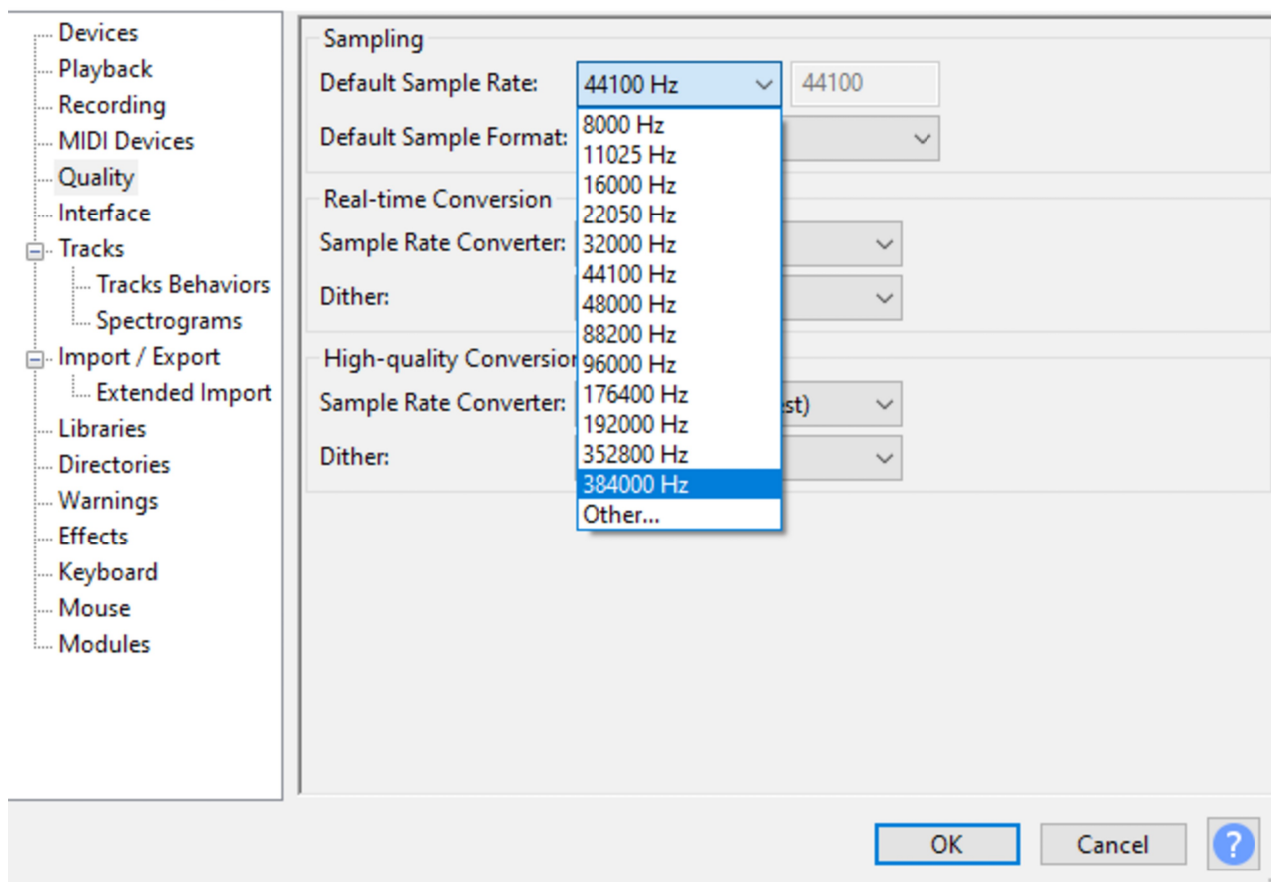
Devices
Playback
Recording
MIDI Devices
Quality
Interface
Tracks
Tracks Behaviors
Spectrograms
Import / Export
Extended Import
Libraries
Directories
Warnings
Effects
Keyboard
Mouse
Modules

Sampling
Default Sample Rate: 44100 Hz 44100
Default Sample Format:
8000 Hz
11025 Hz
16000 Hz
22050 Hz
32000 Hz
44100 Hz
48000 Hz
88200 Hz
96000 Hz
176400 Hz
192000 Hz
352800 Hz
384000 Hz
Other...

Real-time Conversion
Sample Rate Converter:
Dither:

High-quality Conversion
Sample Rate Converter: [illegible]st)
Dither:

OK
Cancel
?